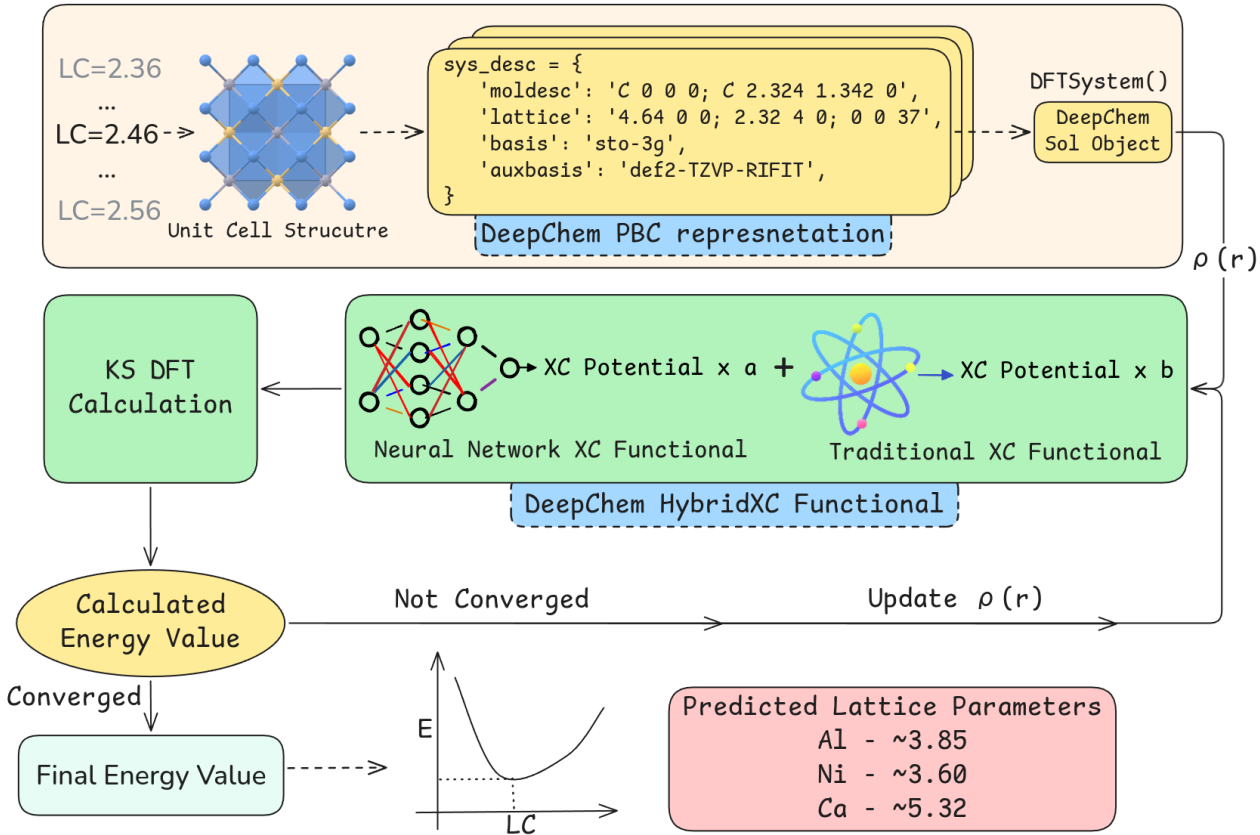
LC=2.36
...
LC=2.46
...
LC=2.56

Unit Cell Strucutre

sys_desc = {
'moldesc': 'C 0 0 0; C 2.324 1.342 0',
'lattice': '4.64 0 0; 2.32 4 0; 0 0 37',
'basis': 'sto-3g',
'auxbasis': 'def2-TZVP-RIFIT',
}

DeepChem PBC represnetation

DFTSystem()

DeepChem Sol Object

$\rho$ (r)

KS DFT Calculation

XC Potential x a

+

XC Potential x b

Neural Network XC Functional

Traditional XC Functional

DeepChem HybridXC Functional

Calculated Energy Value

Not Converged

Update $\rho$ (r)

Converged

Final Energy Value

E

LC

Predicted Lattice Parameters
Al - ~3.85
Ni - ~3.60
Ca - ~5.32